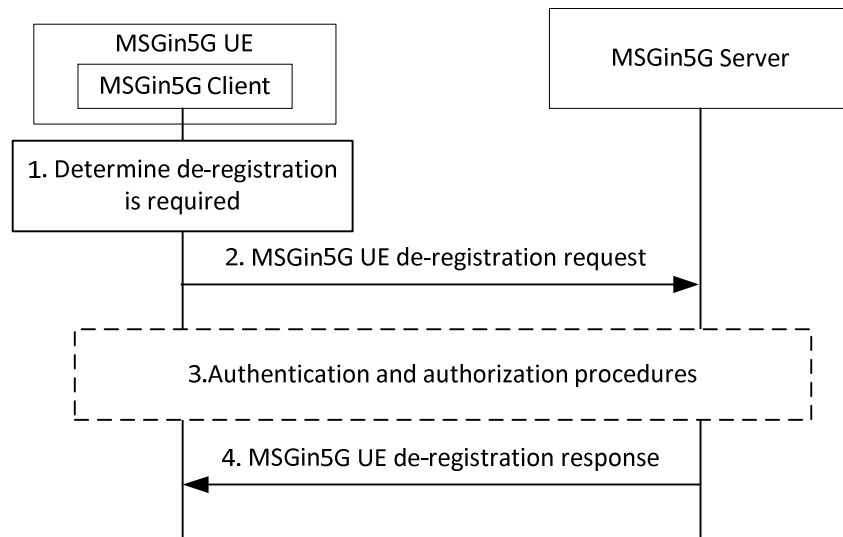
MSGin5G UE

MSGin5G Client

MSGin5G Server

1. Determine de-registration is required

2. MSGin5G UE de-registration request

3.Authentication and authorization procedures

4. MSGin5G UE de-registration response